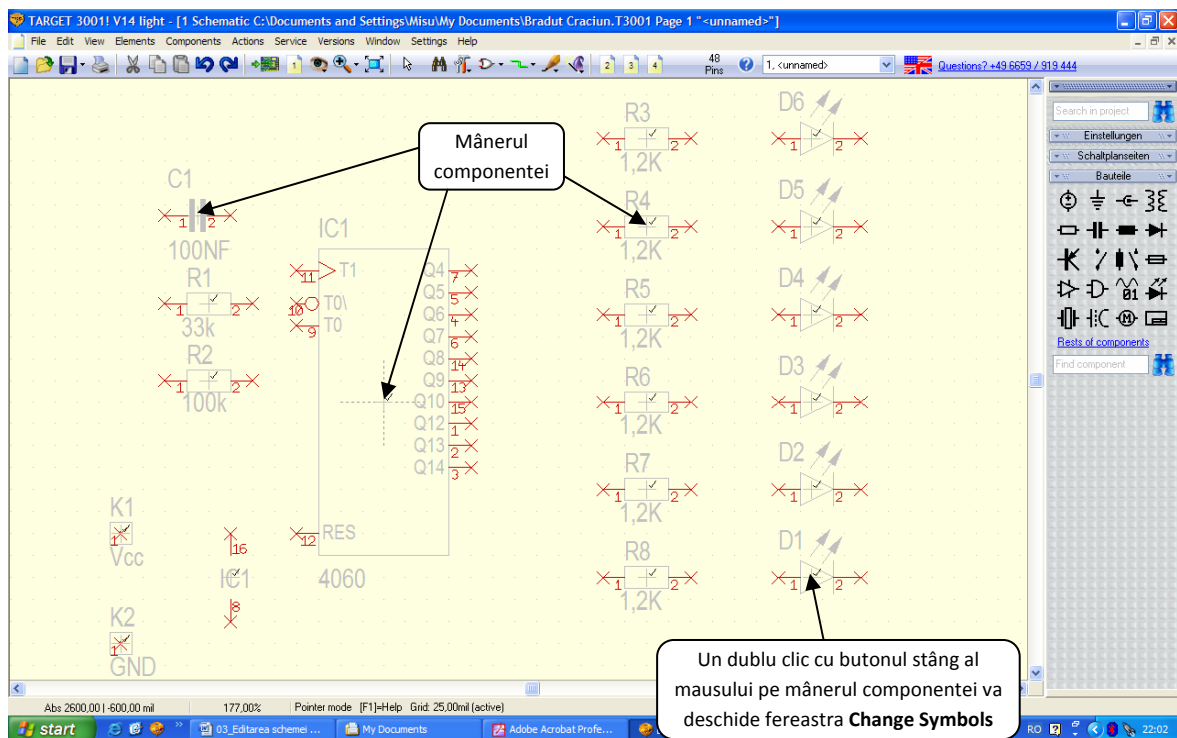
TARGET 3001! V14 light - [1 Schematic C:\Documents and Settings\Misu\My Documents\Bradut Craciun.T3001 Page 1 "<unnamed>"]

File Edit View Elements Components Actions Service Versions Window Settings Help

48 Pins 1, <unnamed> Questions? +49 6659 / 919 444

Mânerul componentei

C1
1 2
100NF

R1
1 2
33k

R2
1 2
100k

IC1
11 T1
10 T0\
9 T0
Q4 7
Q5 5
Q6 4
Q7 6
Q8 14
Q9 13
Q10 15
Q12 1
Q13 2
Q14 3
12 RES
4060

K1
1
Vcc

16
IC1
8

K2
1
GND

R3
1 2
1,2K
R4
1 2
1,2K
R5
1 2
1,2K
R6
1 2
1,2K
R7
1 2
1,2K
R8
1 2
1,2K

D6
1 2
D5
1 2
D4
1 2
D3
1 2
D2
1 2
D1
1 2

Search in project
Einstellungen
Schaltplanseiten
Bauteile
Rests of components
Find component

Un dublu clic cu butonul stâng al mausului pe mânerul componentei va deschide fereastra **Change Symbols**

Abs 2600,00 | -600,00 mil 177,00% Pointer mode [F1]=Help Grid: 25,00mil (active)

start 03_Editarea schemei ... My Documents Adobe Acrobat Profe... RO 22:02